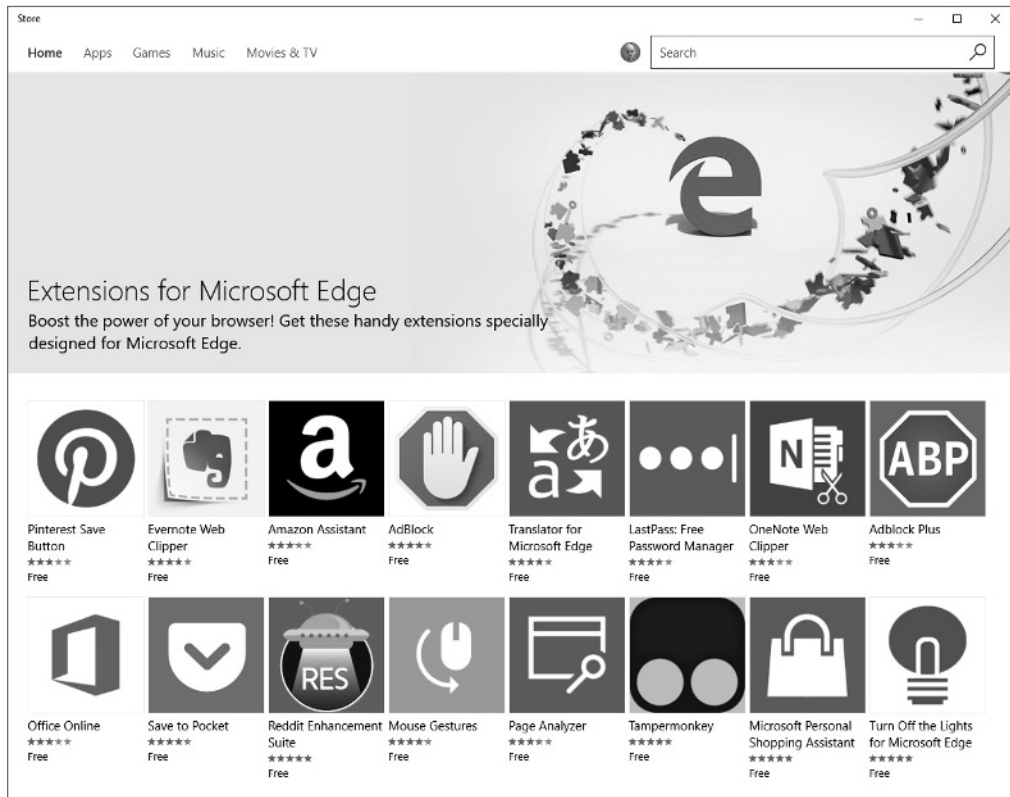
Store

Home Apps Games Music Movies & TV

Search

Extensions for Microsoft Edge

Boost the power of your browser! Get these handy extensions specially designed for Microsoft Edge.

ABP

Pinterest Save Button
★★★★★
Free

Evernote Web Clipper
★★★★★
Free

Amazon Assistant
★★★★★
Free

AdBlock
★★★★★
Free

Translator for Microsoft Edge
★★★★★
Free

LastPass: Free Password Manager
★★★★★
Free

OneNote Web Clipper
★★★★★
Free

Adblock Plus
★★★★★
Free

RES

Office Online
★★★★★
Free

Save to Pocket
★★★★★
Free

Reddit Enhancement Suite
★★★★★
Free

Mouse Gestures
★★★★★
Free

Page Analyzer
★★★★★
Free

Tampermonkey
★★★★★
Free

Microsoft Personal Shopping Assistant
★★★★★
Free

Turn Off the Lights for Microsoft Edge
★★★★★
Free